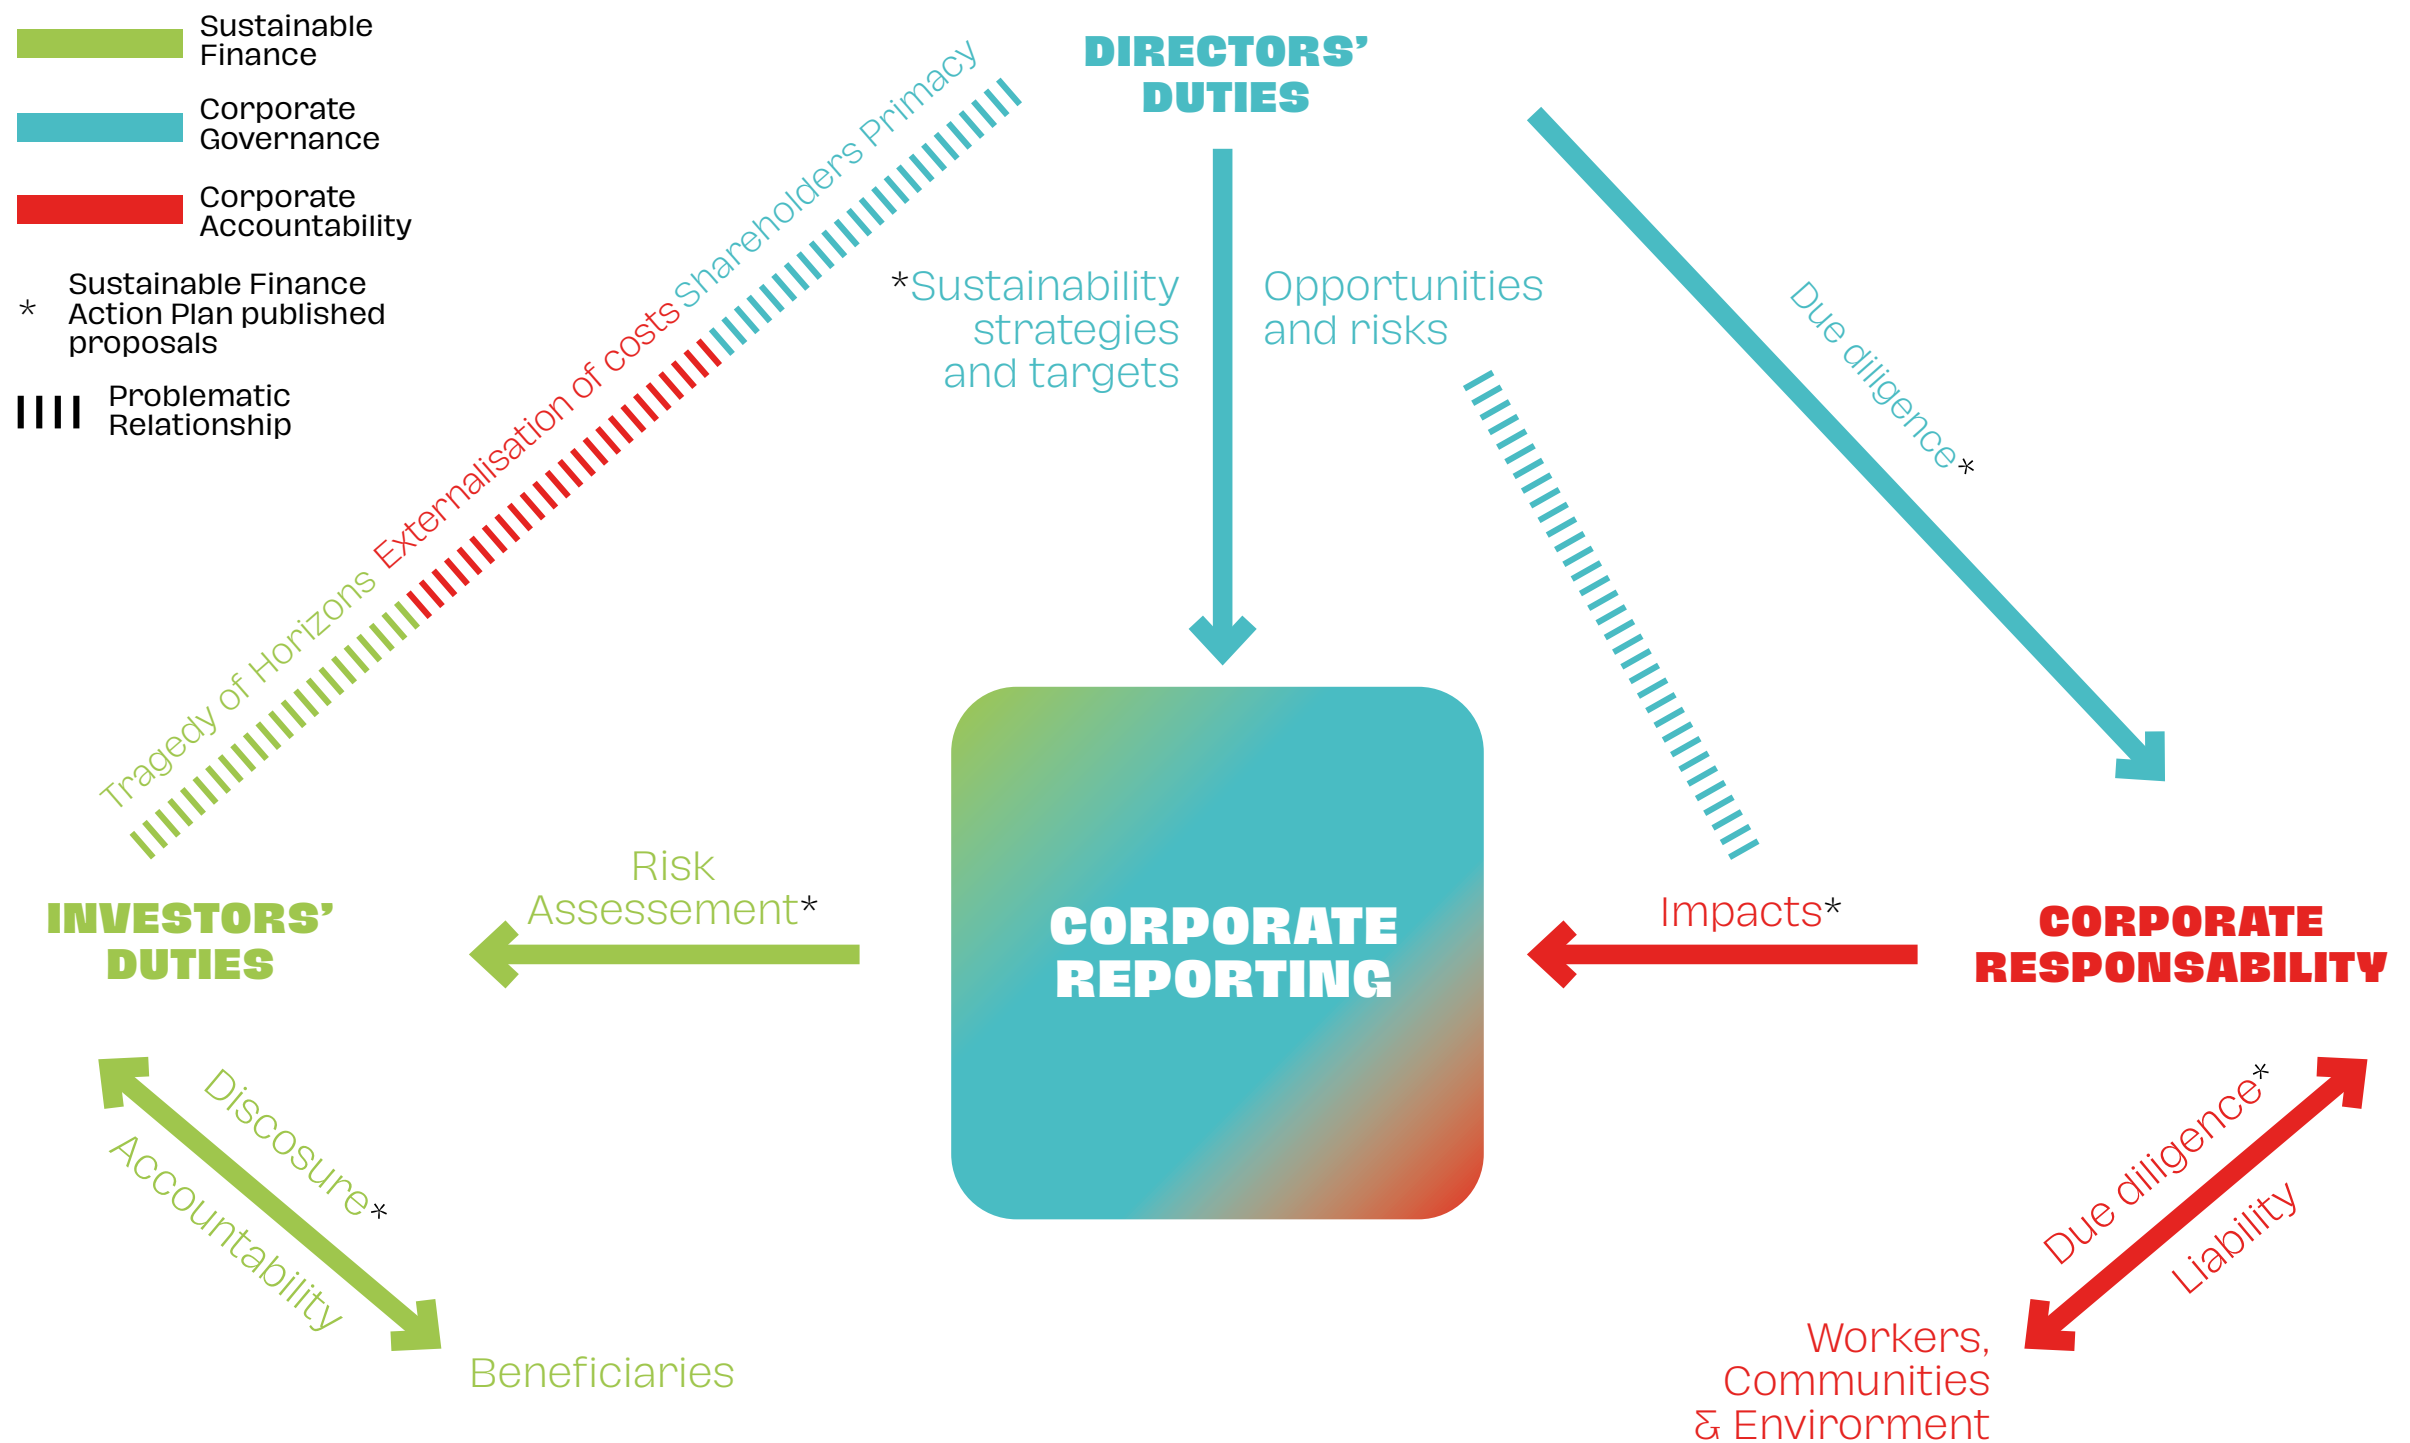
Sustainable Finance

Corporate Governance

Corporate Accountability

* Sustainable Finance Action Plan published proposals

Problematic Relationship

Tragedy of Horizons Externalisation of costs Shareholders Primacy

DIRECTORS' DUTIES

*Sustainability strategies and targets

Opportunities and risks

Due diligence*

CORPORATE REPORTING

INVESTORS' DUTIES

Risk Assessement*

Impacts*

CORPORATE RESPONSABILITY

Discosure*

Accountability

Beneficiaries

Due diligence*

Liability

Workers, Communities & Environment